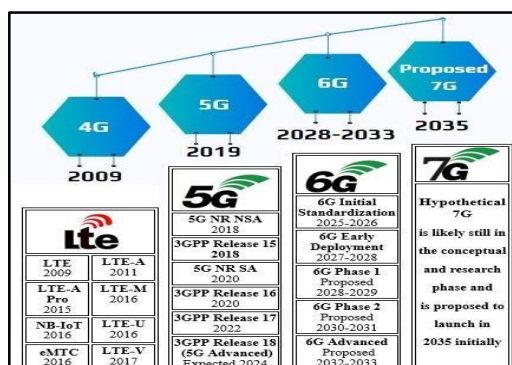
4G
2009

5G
2019

6G
2028-2033

Proposed 7G
2035

lte

| LTE 2009 | LTE-A 2011 |
|---|---|
| LTE-A Pro 2015 | LTE-M 2016 |
| NB-IoT 2016 | LTE-U 2016 |
| eMTC 2016 | LTE-V 2017 |

5G

| 5G NR NSA 2018 |
|---|
| 3GPP Release 15 2018 |
| 5G NR SA 2020 |
| 3GPP Release 16 2020 |
| 3GPP Release 17 2022 |
| 3GPP Release 18 (5G Advanced) Expected 2024 |

6G

| 6G Initial Standardization 2025-2026 |
|---|
| 6G Early Deployment 2027-2028 |
| 6G Phase 1 Proposed 2028-2029 |
| 6G Phase 2 Proposed 2030-2031 |
| 6G Advanced Proposed 2032-2033 |

7G

Hypothetical 7G is likely still in the conceptual and research phase and is proposed to launch in 2035 initially